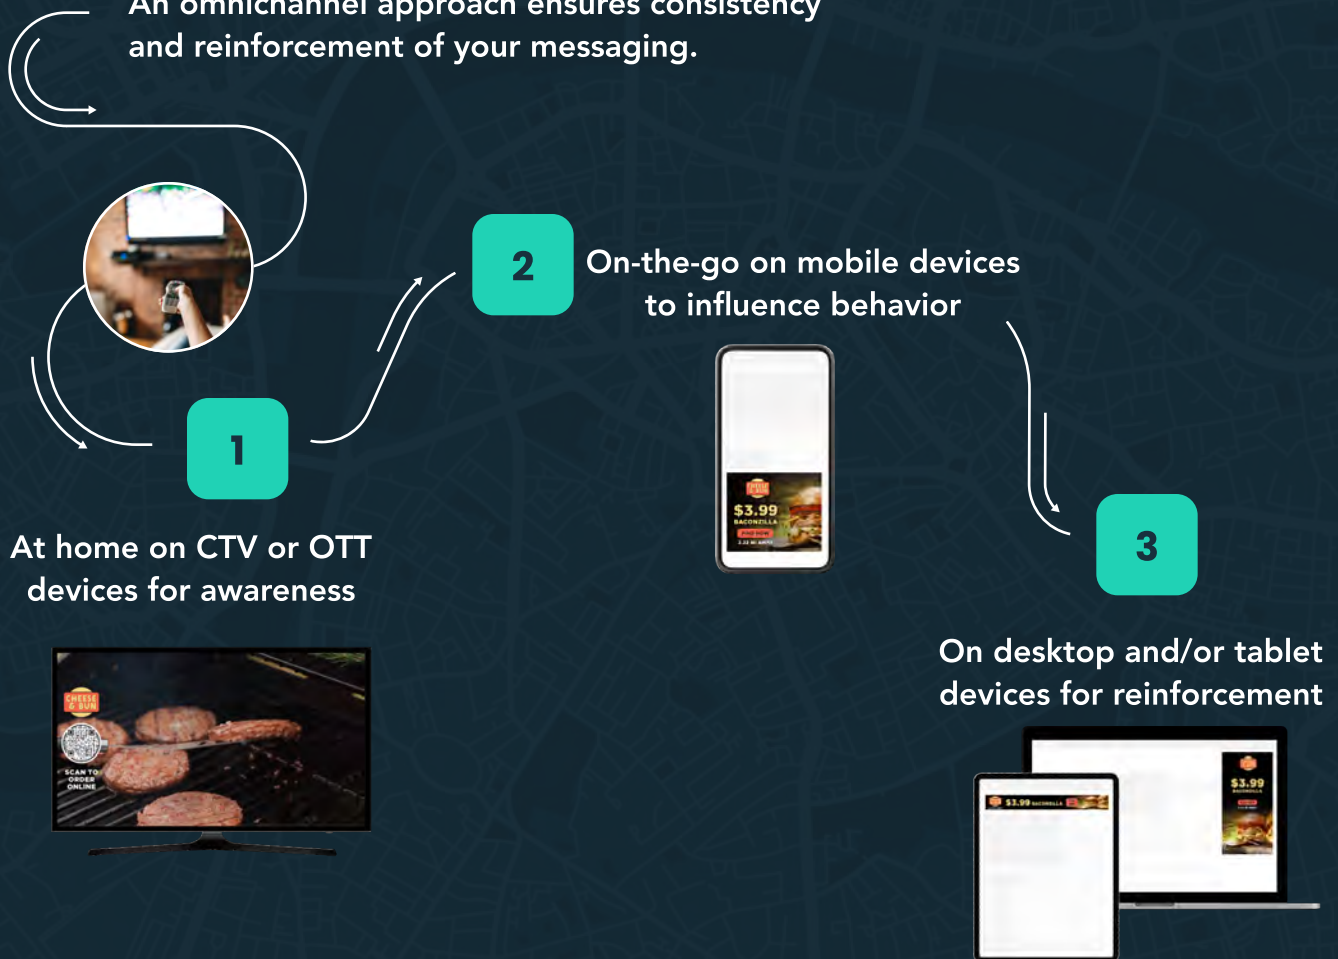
An omnichannel approach ensures consistency and reinforcement of your messaging.

2

On-the-go on mobile devices to influence behavior

CHEESE & BUN

$3.99

BACONZILLA

1

At home on CTV or OTT devices for awareness

CHEESE & BUN

SCAN TO ORDER ONLINE

3

On desktop and/or tablet devices for reinforcement

$3.99

BACONZILLA

$3.99 BACONZILLA